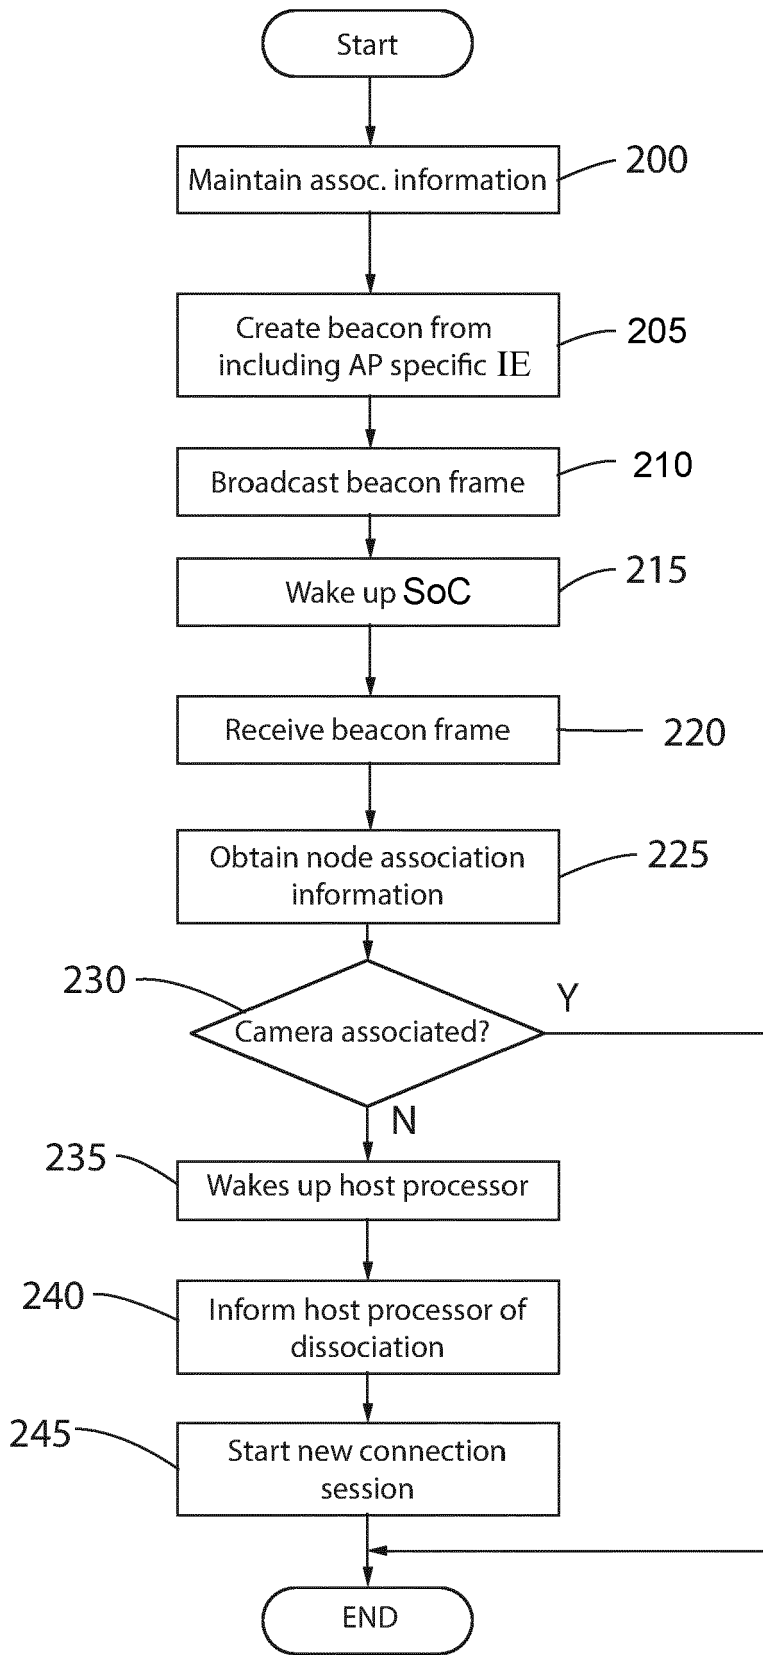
Start

Maintain assoc. information

200

Create beacon from including AP specific IE

205

Broadcast beacon frame

210

Wake up SoC

215

Receive beacon frame

220

Obtain node association information

225

230

Camera associated?

Y

N

235

Wakes up host processor

240

Inform host processor of dissociation

245

Start new connection session

END